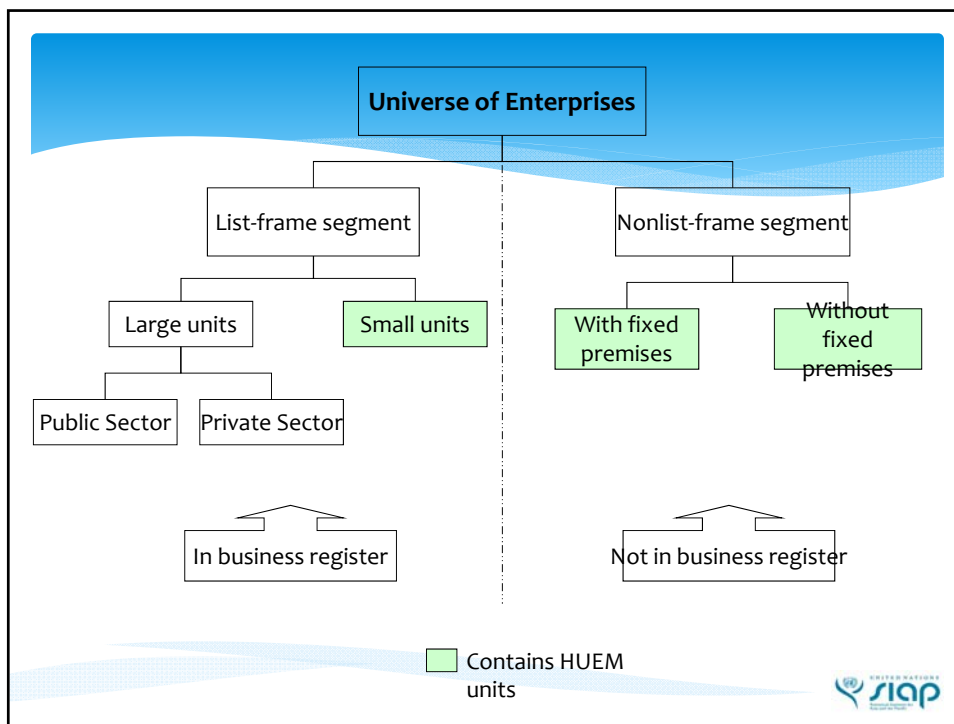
Universe of Enterprises

List-frame segment

Nonlist-frame segment

Large units

Small units

With fixed premises

Without fixed premises

Public Sector

Private Sector

In business register

Not in business register

Contains HUEM units

UNITED NATIONS
SIAP
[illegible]